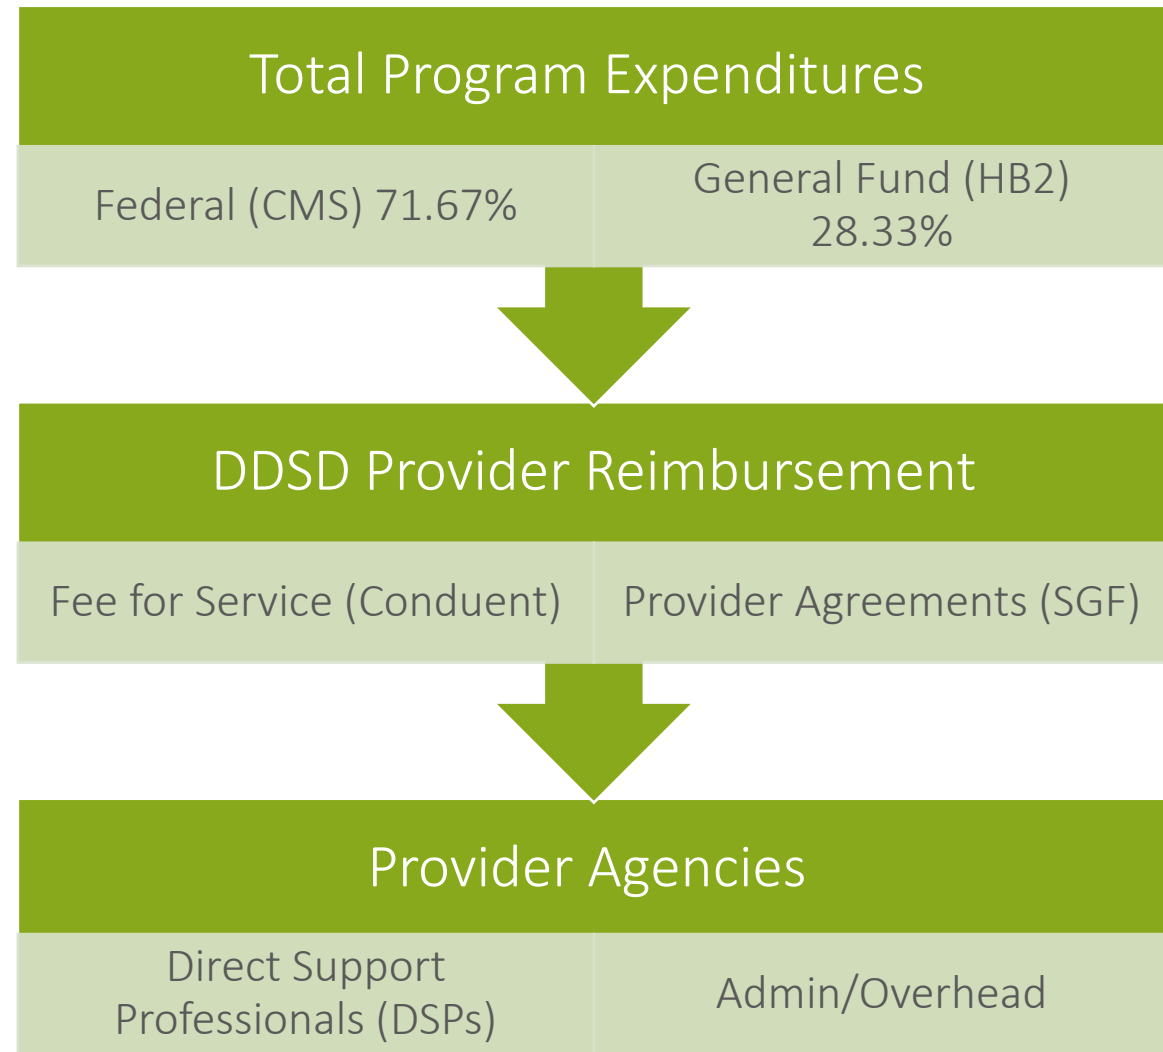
Total Program Expenditures

Federal (CMS) 71.67%

General Fund (HB2) 28.33%

DDSD Provider Reimbursement

Fee for Service (Conduent)

Provider Agreements (SGF)

Provider Agencies

Direct Support Professionals (DSPs)

Admin/Overhead